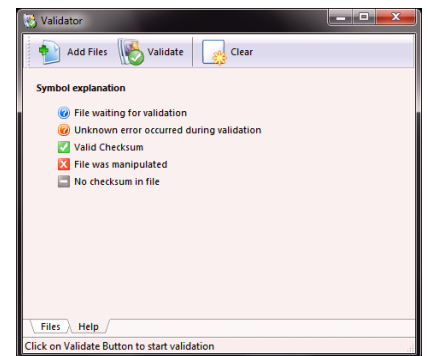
Validator

Add Files Validate Clear

Symbol explanation

File waiting for validation
Unknown error occurred during validation
Valid Checksum
File was manipulated
No checksum in file

Files Help

Click on Validate Button to start validation